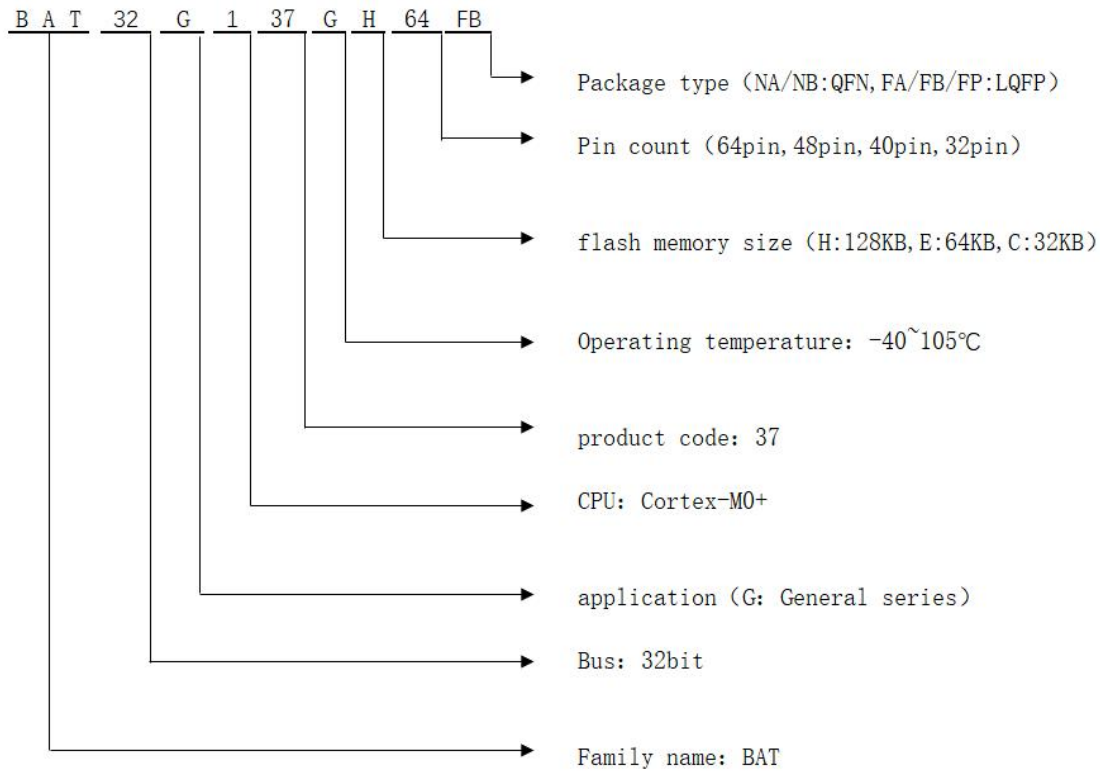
B A T 32 G 1 37 G H 64 FB

Package type（NA/NB:QFN, FA/FB/FP:LQFP）

Pin count（64pin, 48pin, 40pin, 32pin）

flash memory size（H:128KB, E:64KB, C:32KB）

Operating temperature: -40~105℃

product code: 37

CPU: Cortex-M0+

application（G: General series）

Bus: 32bit

Family name: BAT